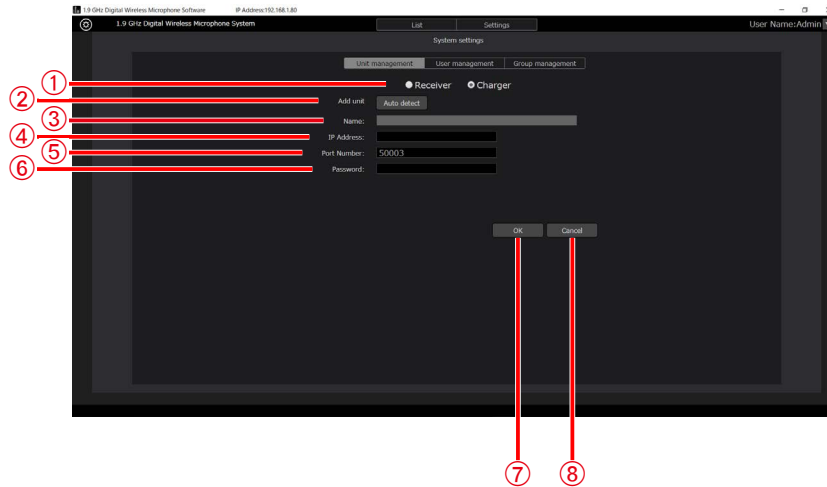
1.9 GHz Digital Wireless Microphone Software IP Address:192.168.1.80

1.9 GHz Digital Wireless Microphone System

List Settings

User Name:Admin

System settings

Unit management User management Group management

① Receiver Charger

② Add unit Auto detect

③ Name:

④ IP Address:

⑤ Port Number: 50003

⑥ Password:

OK Cancel

⑦ ⑧